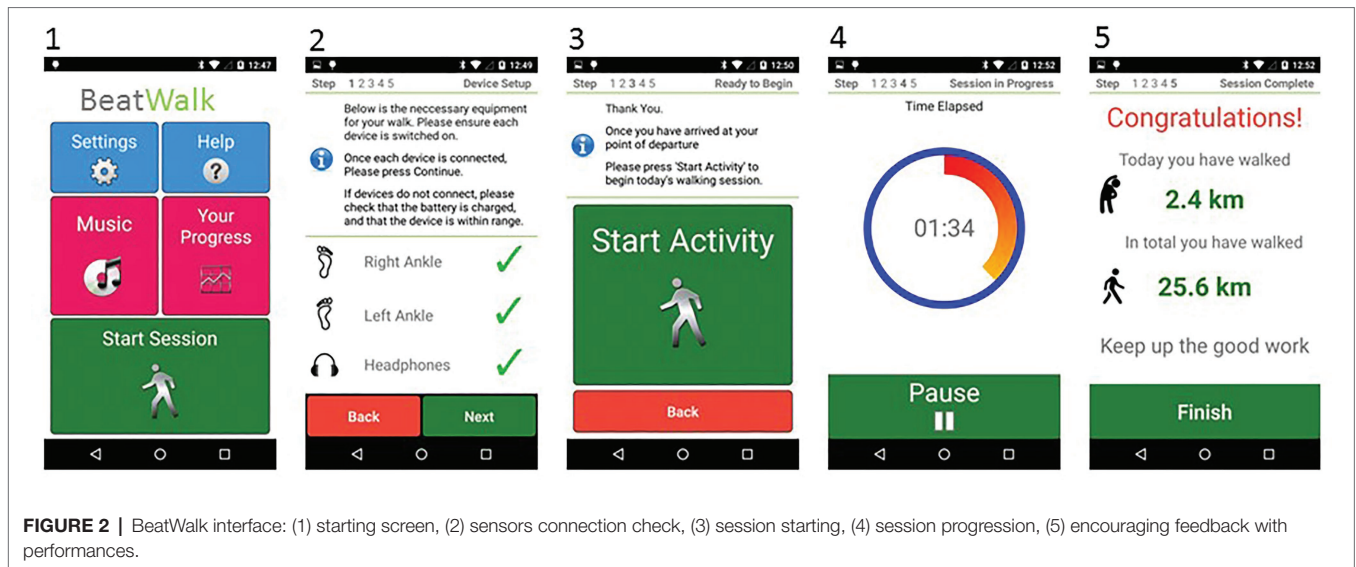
1

12:47

BeatWalk

Settings

Help

Music

Your Progress

Start Session

2

12:49

Step 1 2 3 4 5 Device Setup

Below is the neccessary equipment for your walk. Please ensure each device is switched on.

Once each device is connected, Please press Continue.

If devices do not connect, please check that the battery is charged, and that the device is within range.

Right Ankle

Left Ankle

Headphones

Back

Next

3

12:50

Step 1 2 3 4 5 Ready to Begin

Thank You.

Once you have arrived at your point of departure

Please press 'Start Activity' to begin today's walking session.

Start Activity

Back

4

12:52

Step 1 2 3 4 5 Session in Progress

Time Elapsed

01:34

Pause

5

12:52

Step 1 2 3 4 5 Session Complete

Congratulations!

Today you have walked

2.4 km

In total you have walked

25.6 km

Keep up the good work

Finish

FIGURE 2 | BeatWalk interface: (1) starting screen, (2) sensors connection check, (3) session starting, (4) session progression, (5) encouraging feedback with performances.